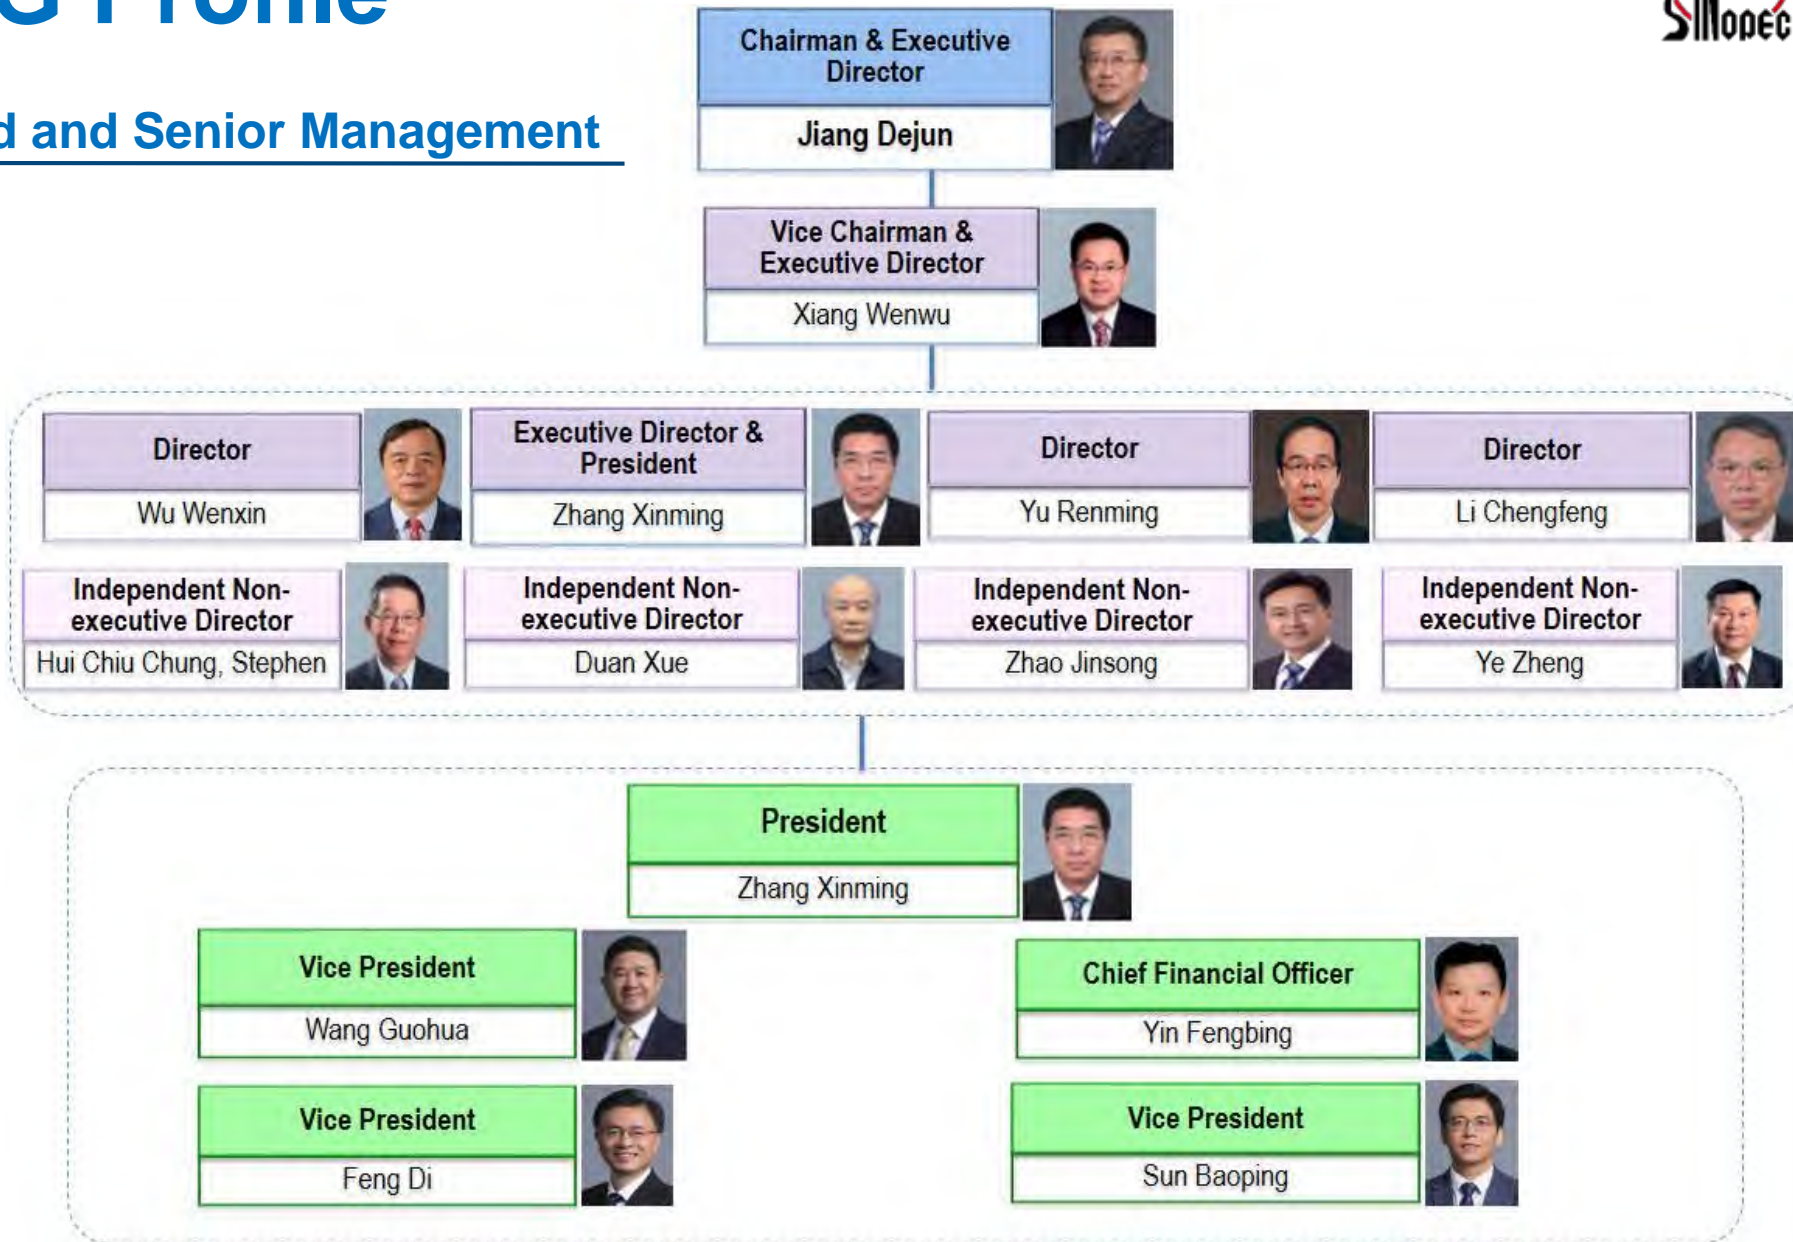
G Profile

d and Senior Management

SINOPEC

Chairman & Executive Director

Jiang Dejun

Vice Chairman & Executive Director

Xiang Wenwu

Director

Wu Wenxin

Executive Director & President

Zhang Xinming

Director

Yu Renming

Director

Li Chengfeng

Independent Non-executive Director

Hui Chiu Chung, Stephen

Independent Non-executive Director

Duan Xue

Independent Non-executive Director

Zhao Jinsong

Independent Non-executive Director

Ye Zheng

President

Zhang Xinming

Vice President

Wang Guohua

Chief Financial Officer

Yin Fengbing

Vice President

Feng Di

Vice President

Sun Baoping